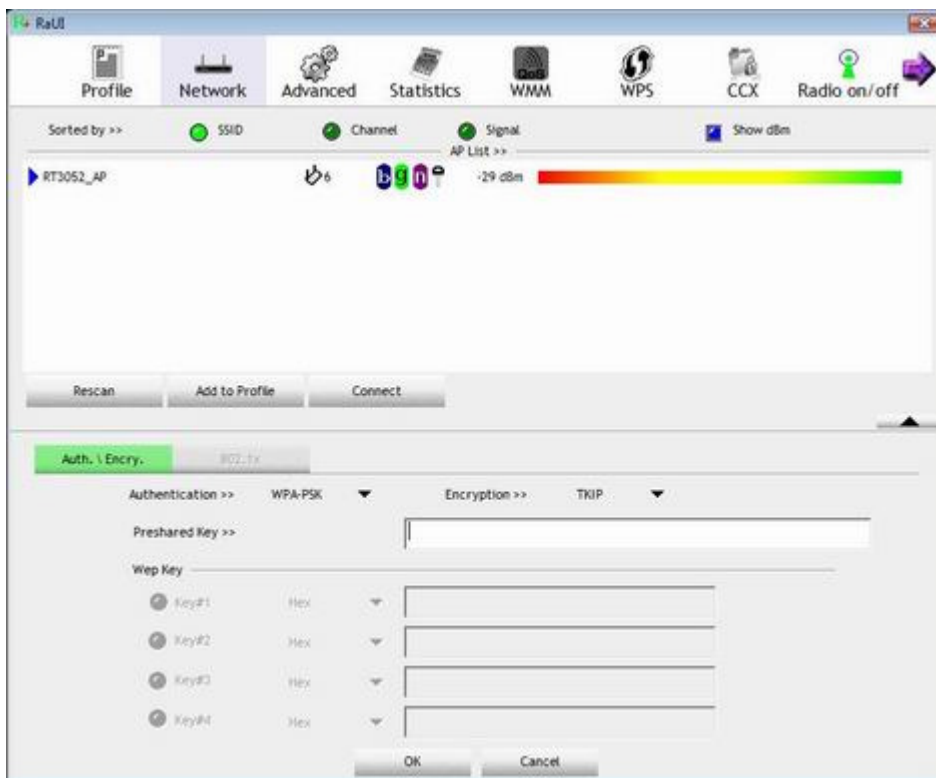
RaUI

Profile Network Advanced Statistics WMM WPS CCX Radio on/off

QoS

Sorted by >> SSID Channel Signal Show dBm

AP List >>

RT3052_AP 6 b g n -29 dBm

Rescan Add to Profile Connect

Auth. \ Encry. 802.1x

Authentication >> WPA-PSK Encryption >> TKIP

Preshared Key >>

Wep Key

Key#1 Hex

Key#2 Hex

Key#3 Hex

Key#4 Hex

OK Cancel